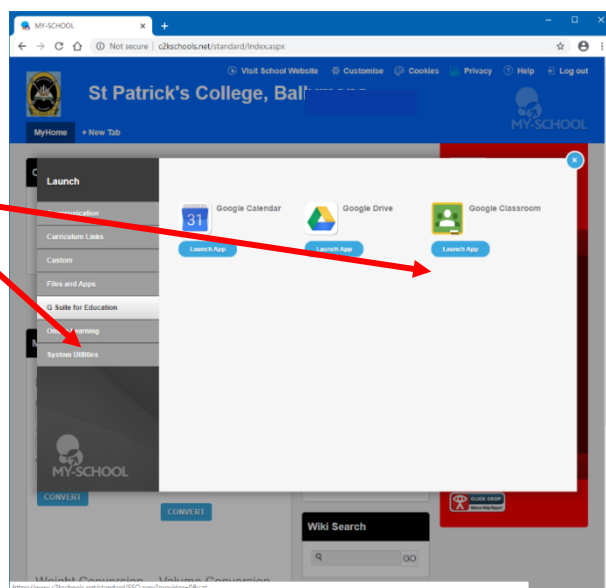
MY-SCHOOL
Not secure | c2kschools.net/standard/index.aspx

Visit School Website Customise Cookies Privacy Help Log out

St Patrick's College, Bal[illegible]

MY-SCHOOL

MyHome + New Tab

Launch

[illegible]munication
Curriculum Links
Custom
Files and Apps
G Suite for Education
On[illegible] Learning
System Utilities

MY-SCHOOL

Google Calendar
31
Launch App

Google Drive
Launch App

Google Classroom
Launch App

CONVERT
CONVERT

Wiki Search
GO

CLICK CEOP

Weight Conversion Volume Conversion